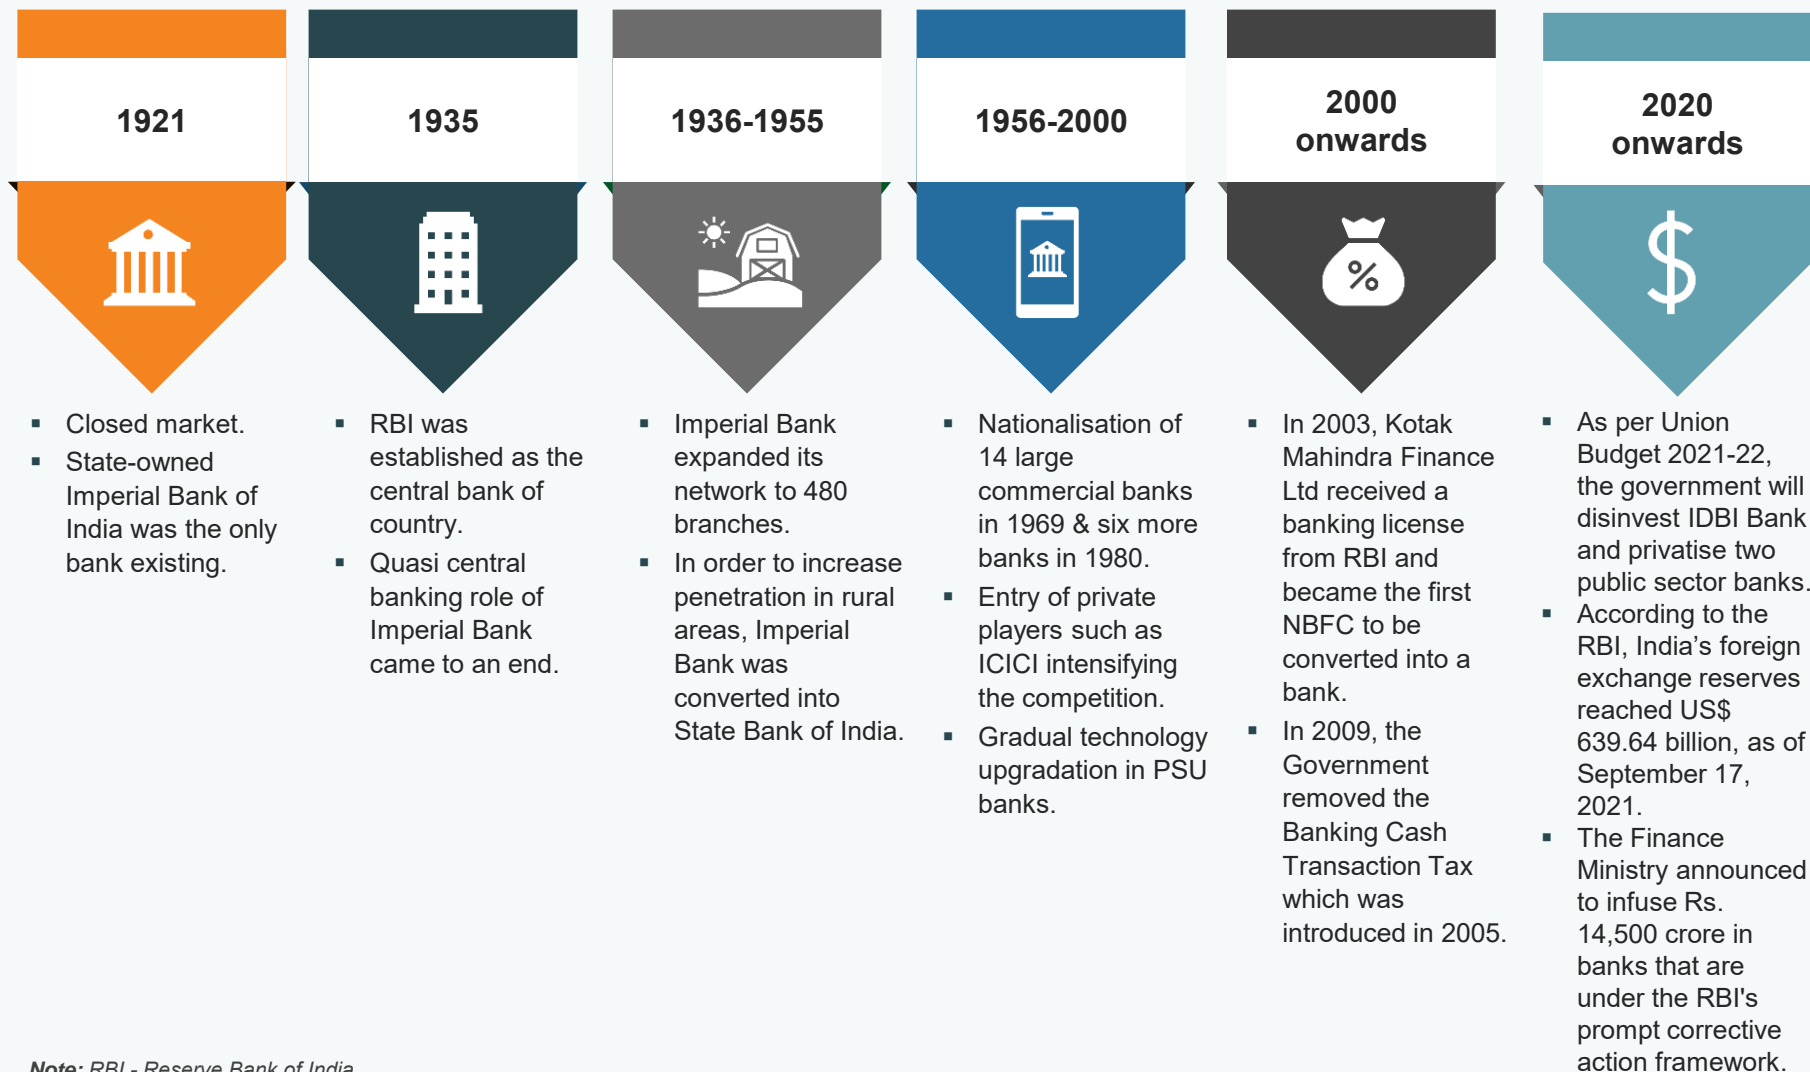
1921

1935

1936-1955

1956-2000

2000 onwards

2020 onwards

%

$

▪ Closed market.
▪ State-owned Imperial Bank of India was the only bank existing.

▪ RBI was established as the central bank of country.
▪ Quasi central banking role of Imperial Bank came to an end.

▪ Imperial Bank expanded its network to 480 branches.
▪ In order to increase penetration in rural areas, Imperial Bank was converted into State Bank of India.

▪ Nationalisation of 14 large commercial banks in 1969 & six more banks in 1980.
▪ Entry of private players such as ICICI intensifying the competition.
▪ Gradual technology upgradation in PSU banks.

▪ In 2003, Kotak Mahindra Finance Ltd received a banking license from RBI and became the first NBFC to be converted into a bank.
▪ In 2009, the Government removed the Banking Cash Transaction Tax which was introduced in 2005.

▪ As per Union Budget 2021-22, the government will disinvest IDBI Bank and privatise two public sector banks.
▪ According to the RBI, India's foreign exchange reserves reached US$ 639.64 billion, as of September 17, 2021.
▪ The Finance Ministry announced to infuse Rs. 14,500 crore in banks that are under the RBI's prompt corrective action framework.

Note: RBI - Reserve Bank of India